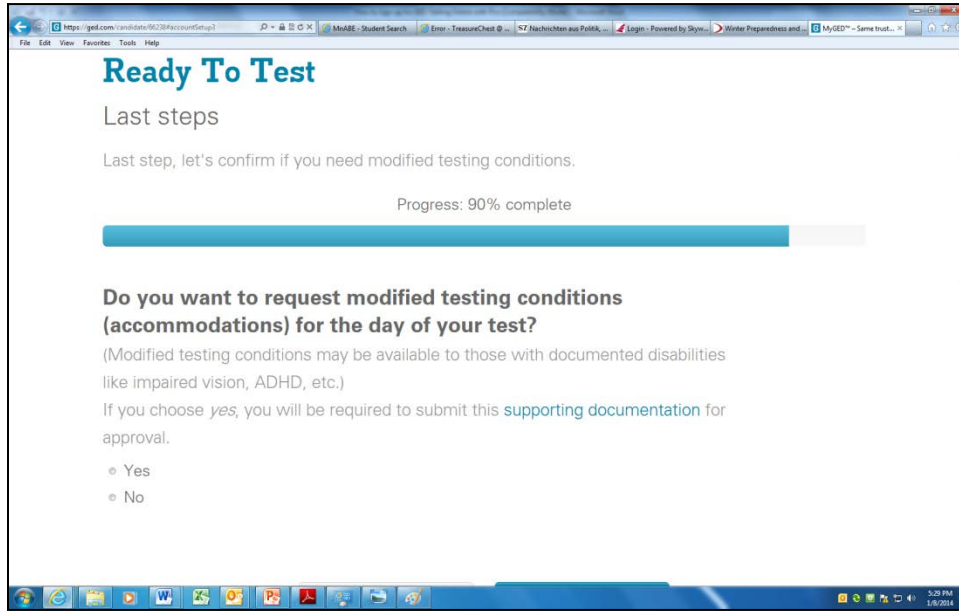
https://ged.com/candidate/66238#accountSetup3
MnABE - Student Search
Error - TreasureChest @ ...
SZ Nachrichten aus Politik, ...
Login - Powered by Skyw...
Winter Preparedness and ...
MyGED™ – Same trust... ×
File Edit View Favorites Tools Help

Ready To Test

Last steps

Last step, let's confirm if you need modified testing conditions.

Progress: 90% complete

Do you want to request modified testing conditions (accommodations) for the day of your test?

(Modified testing conditions may be available to those with documented disabilities like impaired vision, ADHD, etc.)

If you choose *yes*, you will be required to submit this supporting documentation for approval.

Yes

No

5:29 PM
1/8/2014